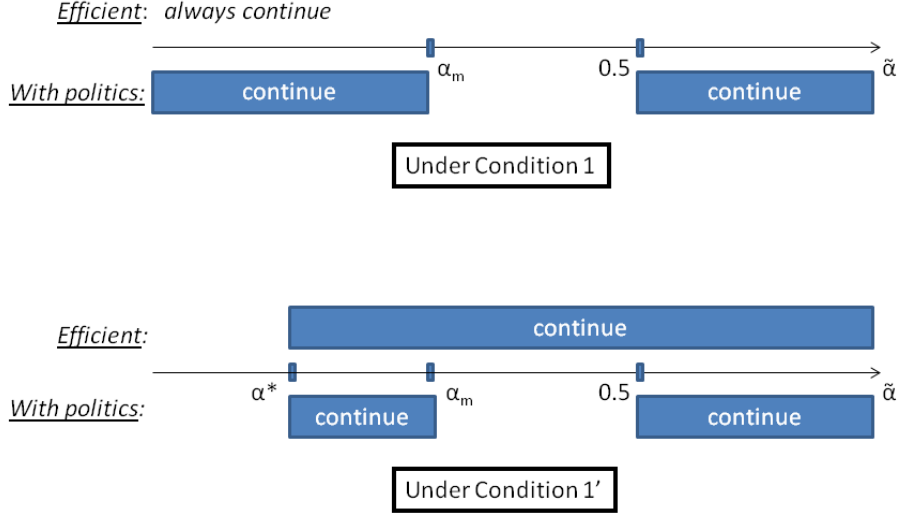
Efficient: always continue

$\alpha_m$ 0.5

With politics: continue continue $\tilde{\alpha}$

Under Condition 1

Efficient: continue

$\alpha^*$ $\alpha_m$ 0.5 $\tilde{\alpha}$

With politics: continue continue

Under Condition 1’